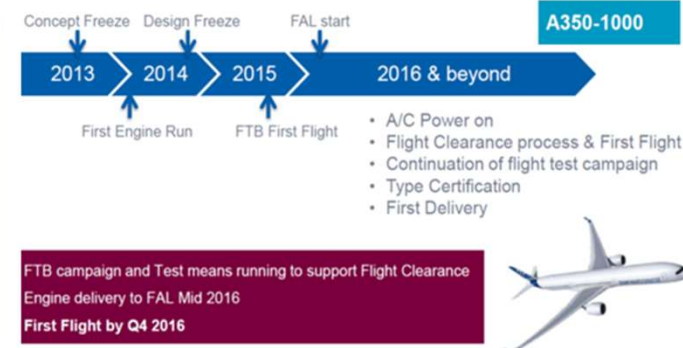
Concept Freeze
Design Freeze
FAL start
A350-1000

2013
2014
2015
2016 & beyond

First Engine Run
FTB First Flight

• A/C Power on
• Flight Clearance process & First Flight
• Continuation of flight test campaign
• Type Certification
• First Delivery

FTB campaign and Test means running to support Flight Clearance
Engine delivery to FAL Mid 2016
First Flight by Q4 2016